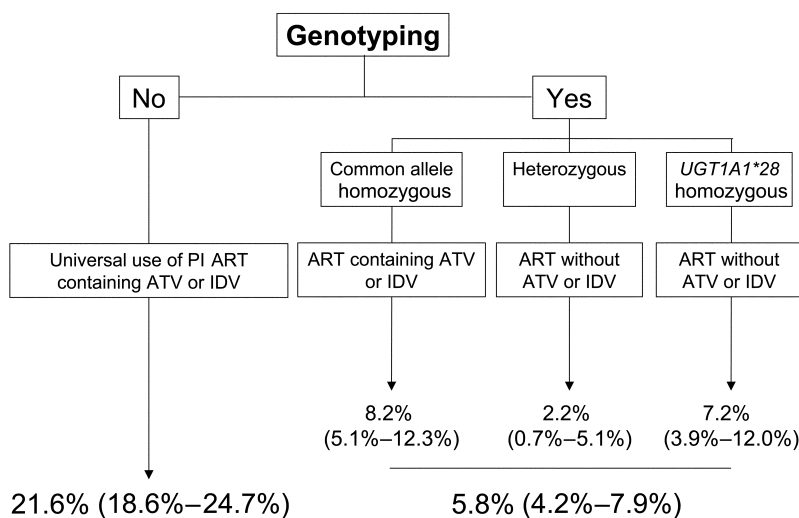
Genotyping

No

Yes

Common allele homozygous

Heterozygous

*UGT1A1\*28* homozygous

Universal use of PI ART containing ATV or IDV

ART containing ATV or IDV

ART without ATV or IDV

ART without ATV or IDV

8.2% (5.1%–12.3%)

2.2% (0.7%–5.1%)

7.2% (3.9%–12.0%)

21.6% (18.6%–24.7%)

5.8% (4.2%–7.9%)